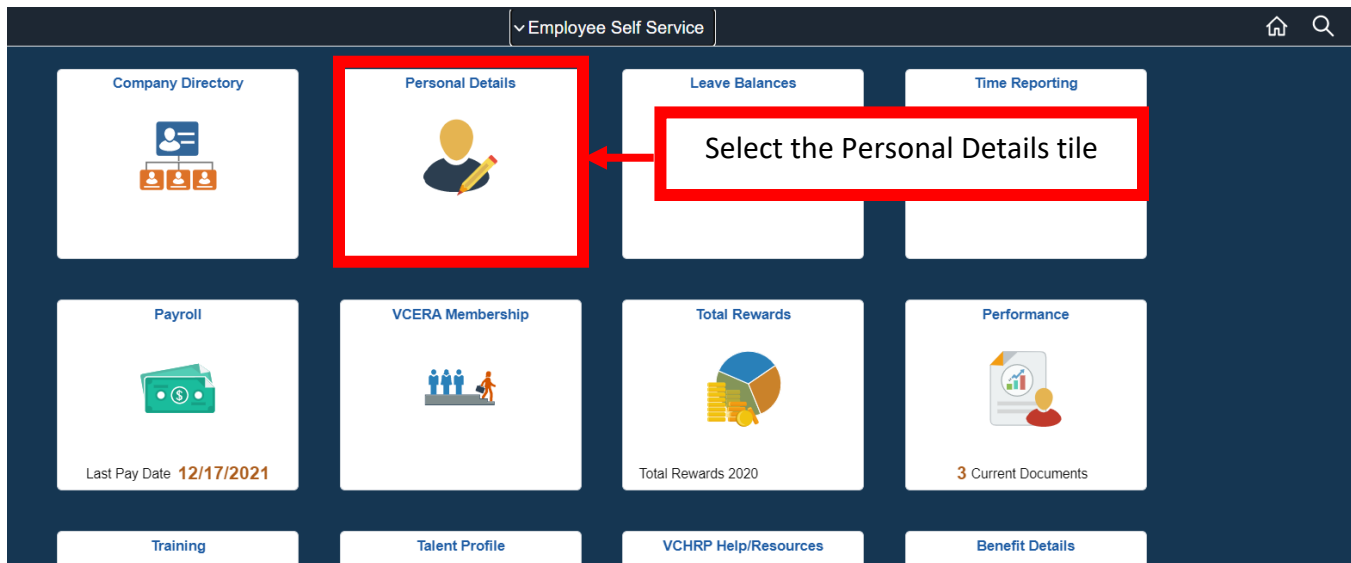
Employee Self Service

Company Directory

Personal Details

Leave Balances

Time Reporting

Select the Personal Details tile

Payroll

Last Pay Date 12/17/2021

VCERA Membership

Total Rewards

Total Rewards 2020

Performance

3 Current Documents

Training

Talent Profile

VCHRP Help/Resources

Benefit Details